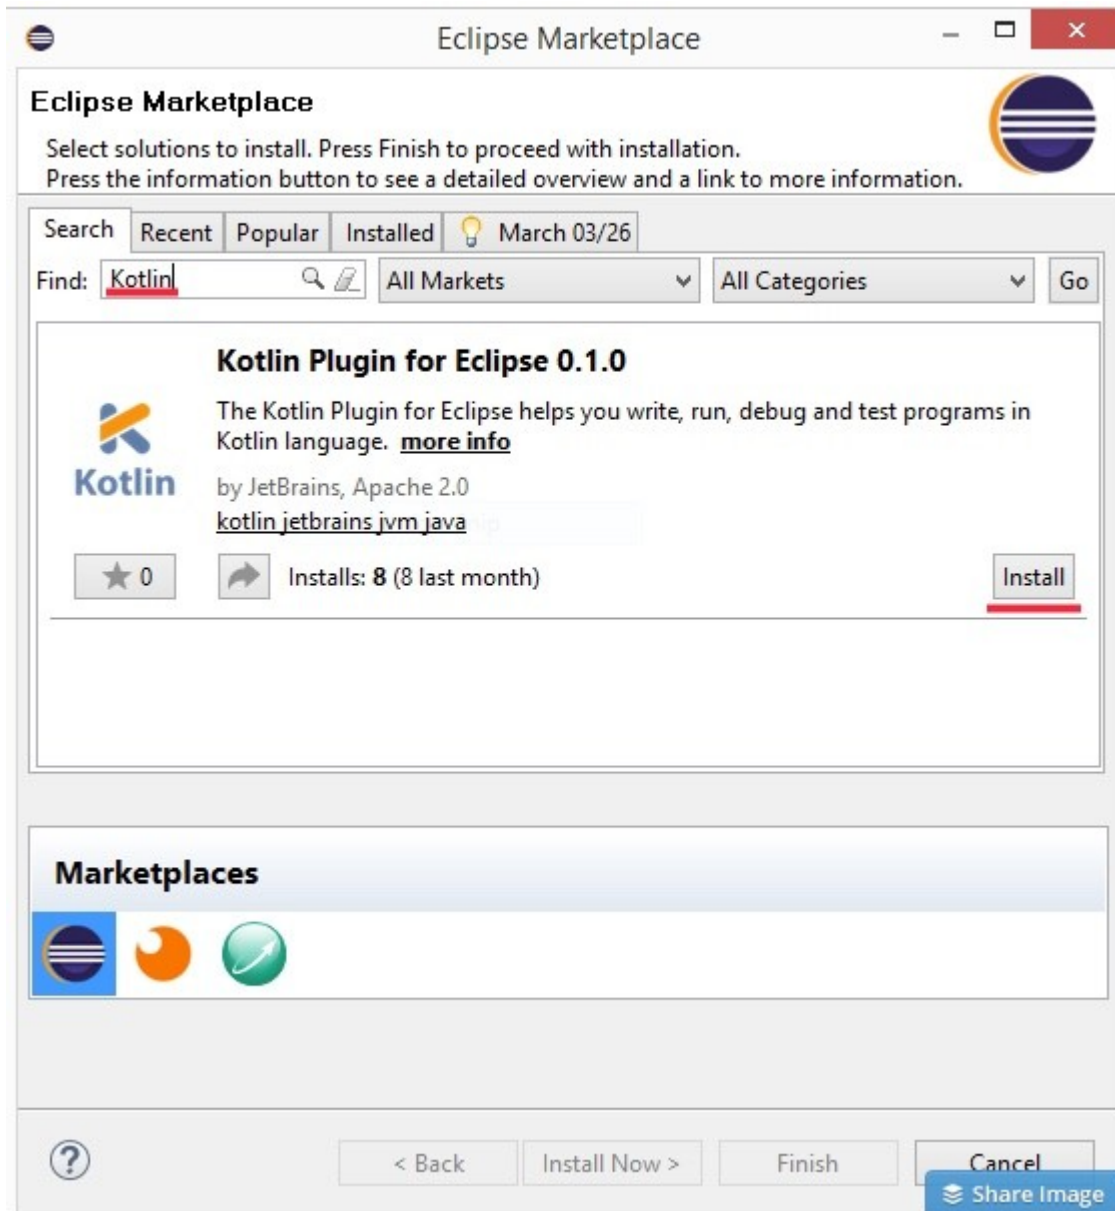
Eclipse Marketplace

Eclipse Marketplace

Select solutions to install. Press Finish to proceed with installation.
Press the information button to see a detailed overview and a link to more information.

Search | Recent | Popular | Installed | March 03/26

Find: Kotlin | All Markets | All Categories | Go

Kotlin Plugin for Eclipse 0.1.0

The Kotlin Plugin for Eclipse helps you write, run, debug and test programs in Kotlin language. more info

Kotlin

by JetBrains, Apache 2.0

kotlin jetbrains jvm java

0

Installs: 8 (8 last month)

Install

Marketplaces

?

< Back | Install Now > | Finish | Cancel

Share Image